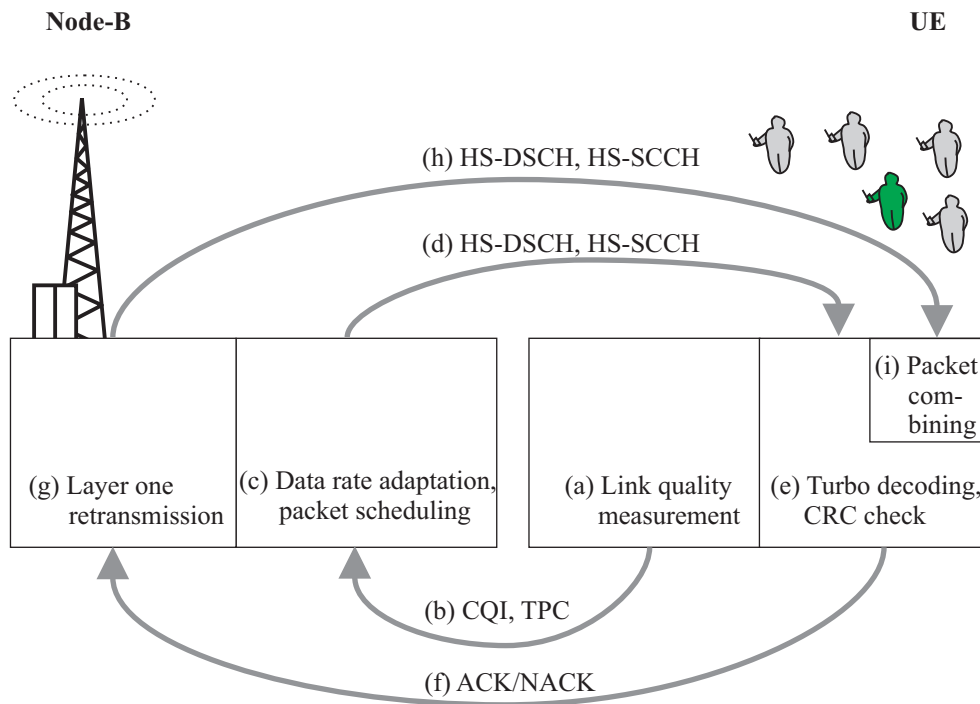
Node-B

UE

(h) HS-DSCH, HS-SCCH

(d) HS-DSCH, HS-SCCH

(i) Packet combining

(g) Layer one retransmission

(c) Data rate adaptation, packet scheduling

(a) Link quality measurement

(e) Turbo decoding, CRC check

(b) CQI, TPC

(f) ACK/NACK